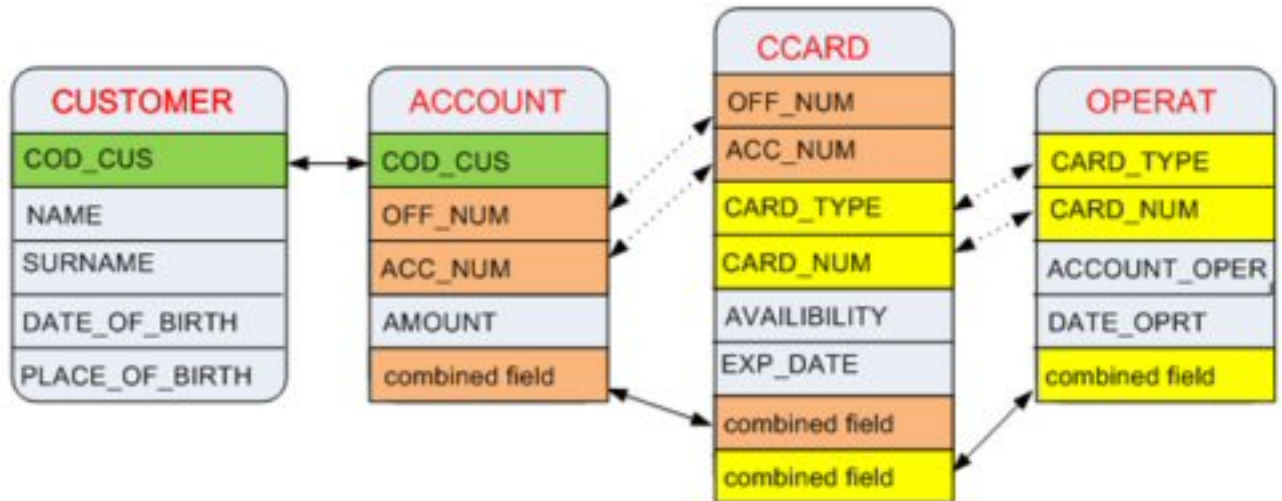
CUSTOMER
COD_CUS
NAME
SURNAME
DATE_OF_BIRTH
PLACE_OF_BIRTH

ACCOUNT
COD_CUS
OFF_NUM
ACC_NUM
AMOUNT
combined field

CCARD
OFF_NUM
ACC_NUM
CARD_TYPE
CARD_NUM
AVAILIBILITY
EXP_DATE
combined field
combined field

OPERAT
CARD_TYPE
CARD_NUM
ACCOUNT_OPER
DATE_OPRT
combined field